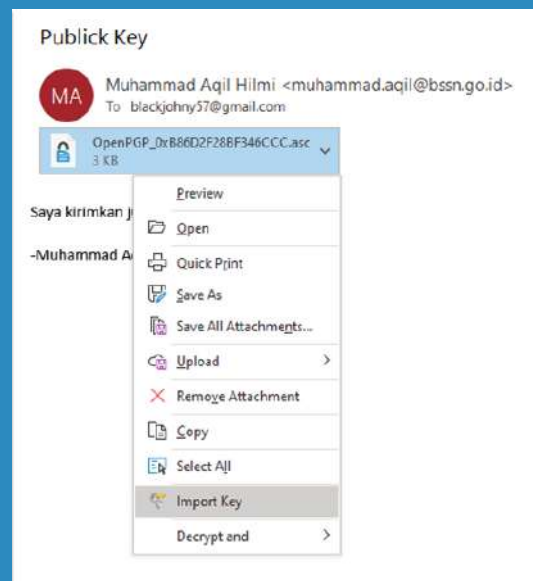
Publick Key

MA Muhammad Aqil Hilmi <muhammad.aqil@bssn.go.id>
To blackjohny57@gmail.com

OpenPGP_0xB86D2F28BF346CCC.asc
3 KB

Saya kirimkan j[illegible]

-Muhammad A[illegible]

Preview
Open
Quick Print
Save As
Save All Attachments...
Upload
Remove Attachment
Copy
Select All
Import Key
Decrypt and